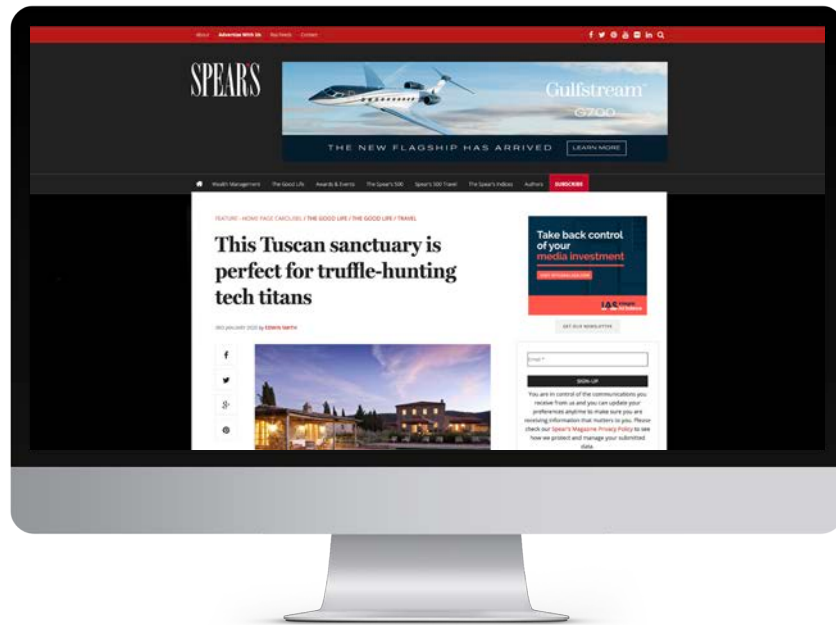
About Advertise With Us Rss Feeds Contact

SPEAR'S

Gulfstream G700

THE NEW FLAGSHIP HAS ARRIVED LEARN MORE

Wealth Management The Good Life Awards & Events The Spear's 500 Spear's 500 Travel The Spear's Indices Authors SUBSCRIBE

FEATURE / HOME PAGE CAROUSEL / THE GOOD LIFE / THE GOOD LIFE / TRAVEL

This Tuscan sanctuary is perfect for truffle-hunting tech titans

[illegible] by Edwin Smith

f

g+

Take back control of your media investment

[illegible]

IAS

GET OUR NEWSLETTER

Email *

SIGN-UP

You are in control of the communications you receive from us and you can update your preferences anytime to make sure you are receiving information that matters to you. Please check our Spear's Magazine Privacy Policy to see how we protect and manage your submitted data.